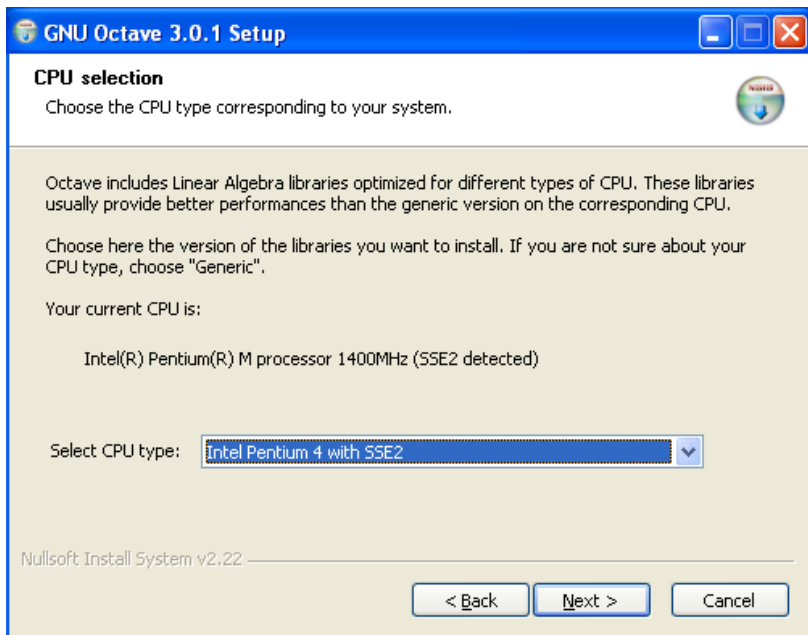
GNU Octave 3.0.1 Setup

CPU selection

Choose the CPU type corresponding to your system.

Octave includes Linear Algebra libraries optimized for different types of CPU. These libraries usually provide better performances than the generic version on the corresponding CPU.

Choose here the version of the libraries you want to install. If you are not sure about your CPU type, choose "Generic".

Your current CPU is:

Intel(R) Pentium(R) M processor 1400MHz (SSE2 detected)

Select CPU type: Intel Pentium 4 with SSE2

Nullsoft Install System v2.22

< Back   Next >   Cancel